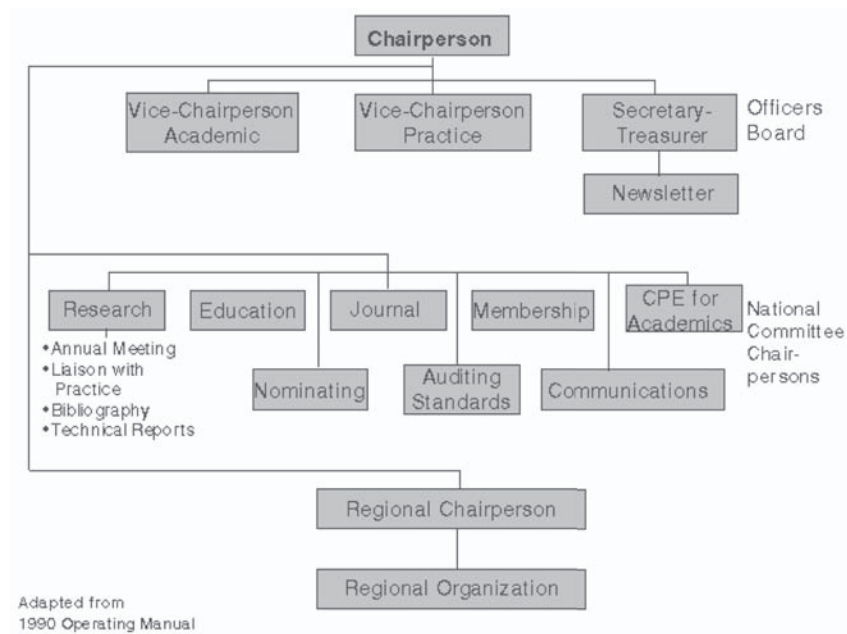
Chairperson

Vice-Chairperson Academic

Vice-Chairperson Practice

Secretary-Treasurer

Officers Board

Newsletter

Research

• Annual Meeting
• Liaison with Practice
• Bibliography
• Technical Reports

Education

Journal

Membership

CPE for Academics

National Committee Chair-persons

Nominating

Auditing Standards

Communications

Regional Chairperson

Regional Organization

Adapted from
1990 Operating Manual